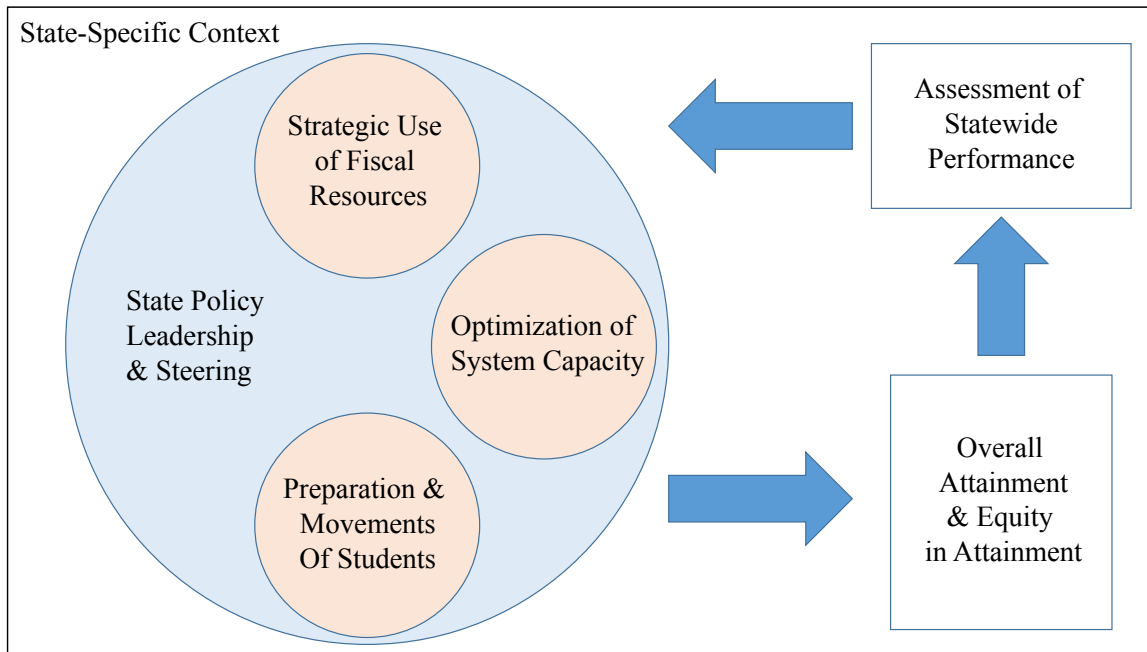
State-Specific Context

Strategic Use of Fiscal Resources

State Policy Leadership & Steering

Optimization of System Capacity

Preparation & Movements Of Students

Assessment of Statewide Performance

Overall Attainment & Equity in Attainment